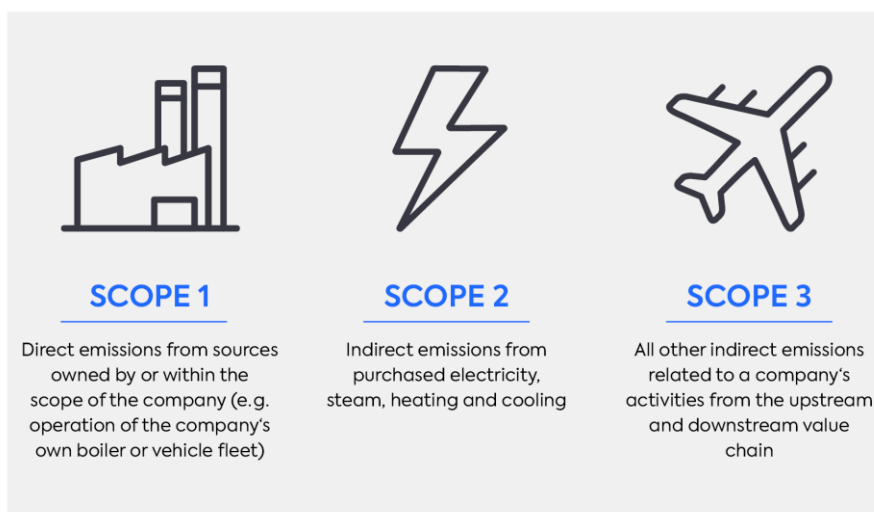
SCOPE 1

Direct emissions from sources owned by or within the scope of the company (e.g. operation of the company's own boiler or vehicle fleet)

SCOPE 2

Indirect emissions from purchased electricity, steam, heating and cooling

SCOPE 3

All other indirect emissions related to a company's activities from the upstream and downstream value chain